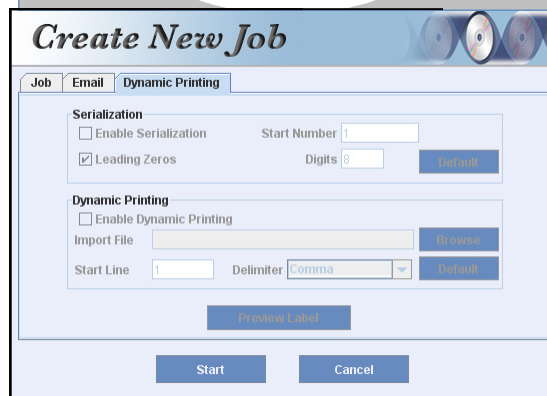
Create New Job

Job | Email | Dynamic Printing

Serialization
Enable Serialization
Start Number 1
Leading Zeros
Digits 8
Default

Dynamic Printing
Enable Dynamic Printing
Import File
Browse
Start Line 1
Delimiter Comma
Default

Preview Label

Start
Cancel